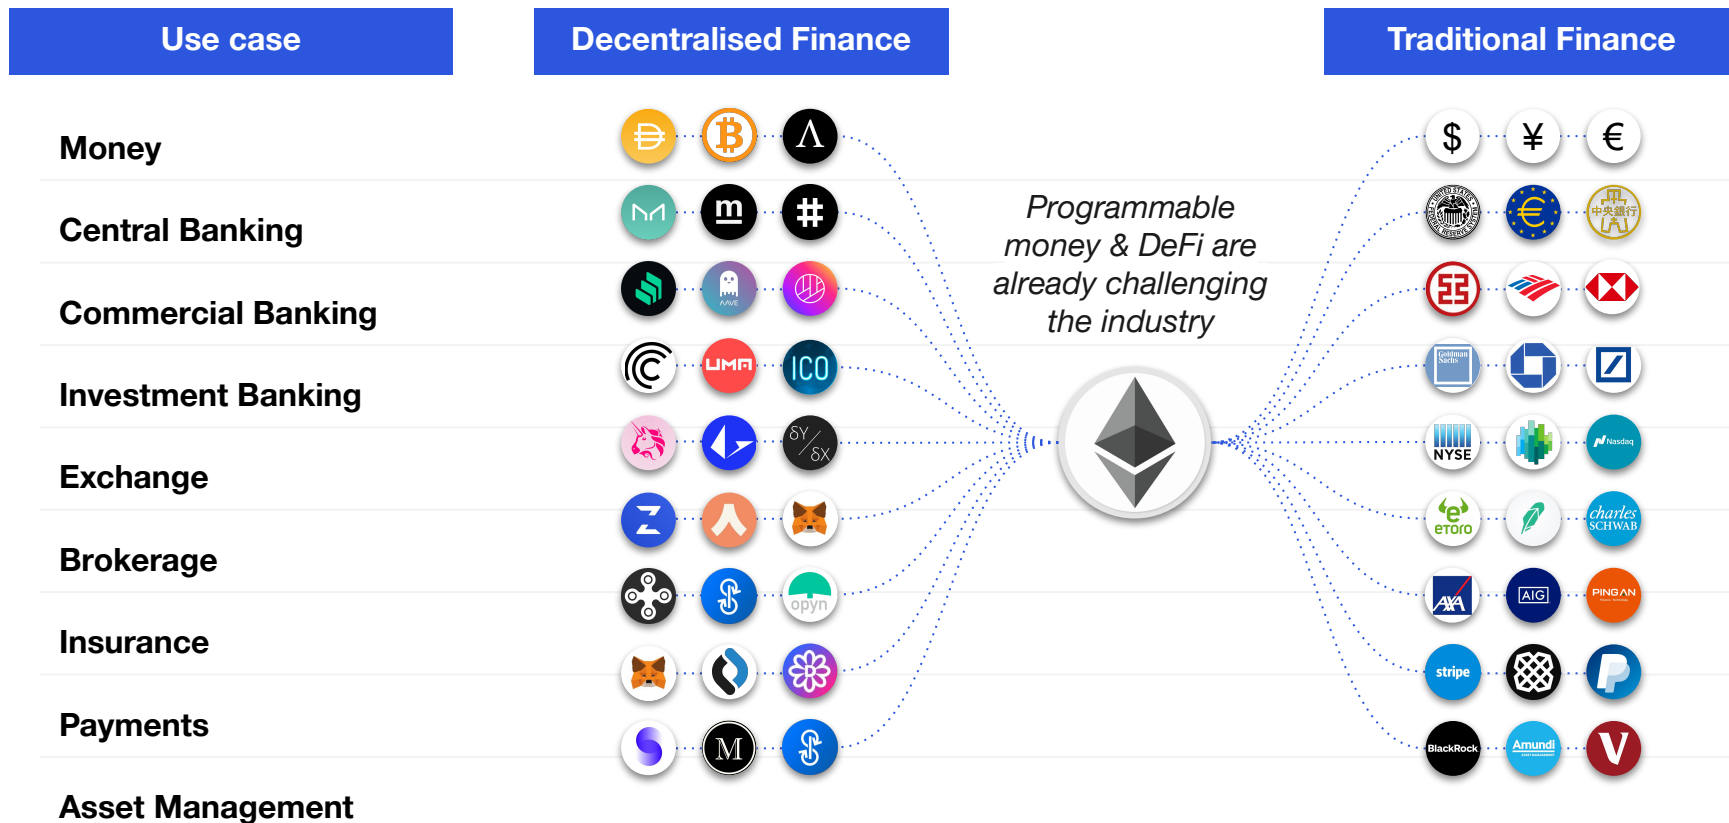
Use case

Decentralised Finance

Traditional Finance

Money

Central Banking

Commercial Banking

Investment Banking

Exchange

Brokerage

Insurance

Payments

Asset Management

Programmable money & DeFi are already challenging the industry

AAVE

UMA

ICO

$\delta Y / \delta X$

opyn

M

$

¥

€

中央銀行

Goldman Sachs

NYSE

Nasdaq

eToro

charles SCHWAB

AXA

AIG

PINGAN

stripe

BlackRock

Amundi

V